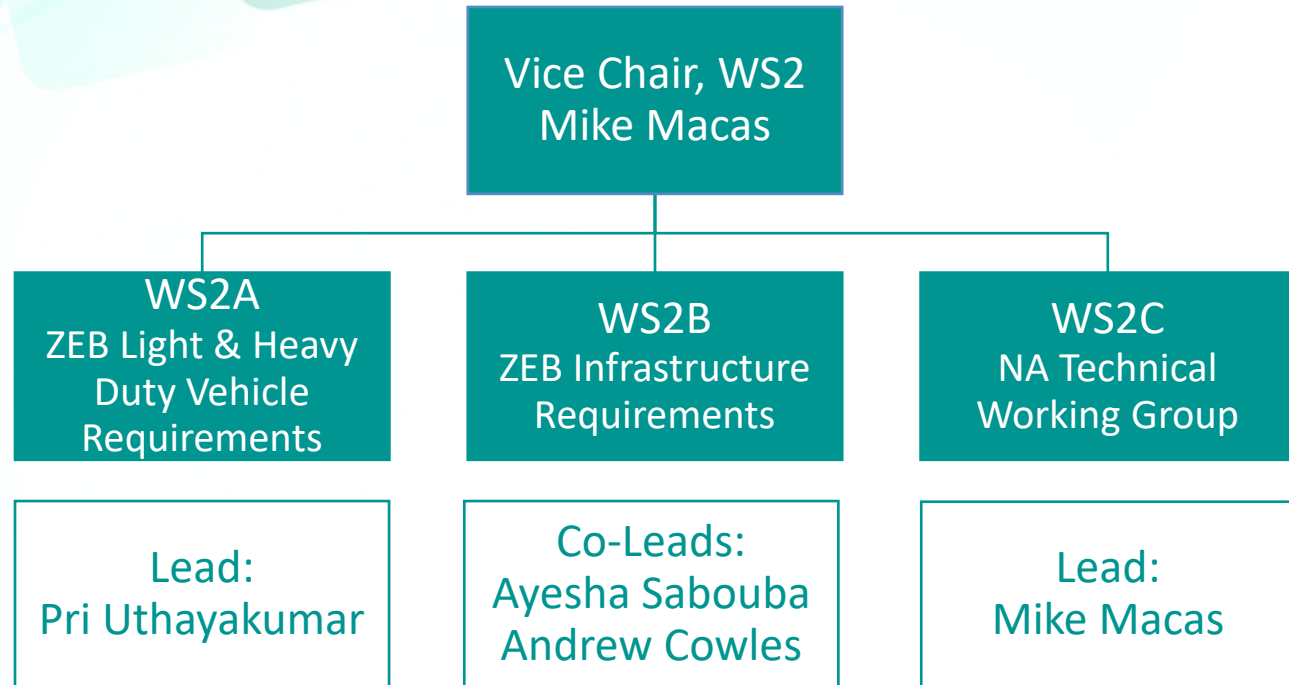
Vice Chair, WS2
Mike Macas

WS2A
ZEB Light & Heavy Duty Vehicle Requirements

Lead:
Pri Uthayakumar

WS2B
ZEB Infrastructure Requirements

Co-Leads:
Ayesha Sabouba
Andrew Cowles

WS2C
NA Technical Working Group

Lead:
Mike Macas